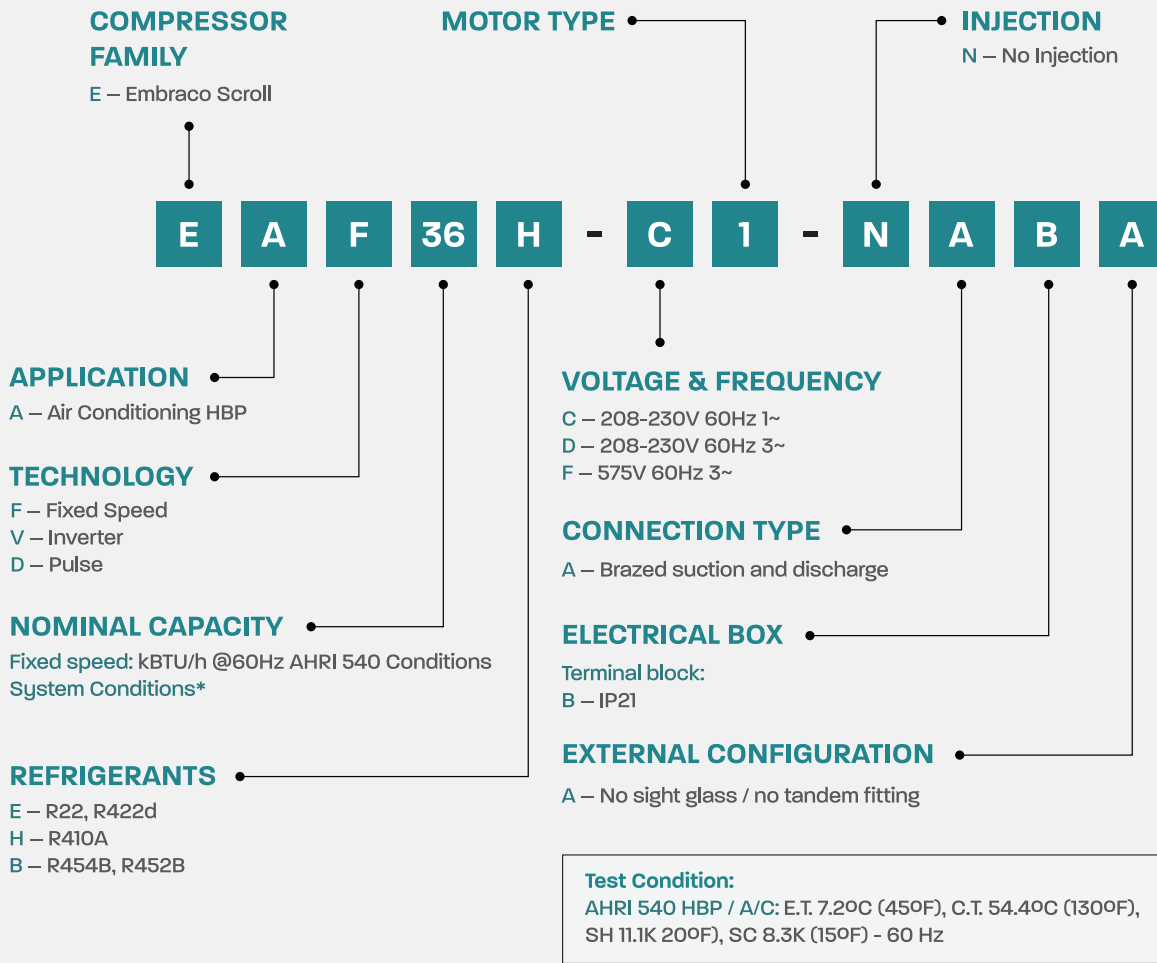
COMPRESSOR FAMILY
E – Embraco Scroll

MOTOR TYPE

INJECTION
N – No Injection

E A F 36 H - C 1 - N A B A

APPLICATION
A – Air Conditioning HBP

TECHNOLOGY
F – Fixed Speed
V – Inverter
D – Pulse

NOMINAL CAPACITY
Fixed speed: kBTU/h @60Hz AHRI 540 Conditions System Conditions*

REFRIGERANTS
E – R22, R422d
H – R410A
B – R454B, R452B

VOLTAGE & FREQUENCY
C – 208-230V 60Hz 1~
D – 208-230V 60Hz 3~
F – 575V 60Hz 3~

CONNECTION TYPE
A – Brazed suction and discharge

ELECTRICAL BOX
Terminal block:
B – IP21

EXTERNAL CONFIGURATION
A – No sight glass / no tandem fitting

Test Condition:
AHRI 540 HBP / A/C: E.T. 7.2ºC (45ºF), C.T. 54.4ºC (130ºF), SH 11.1K 20ºF), SC 8.3K (15ºF) - 60 Hz